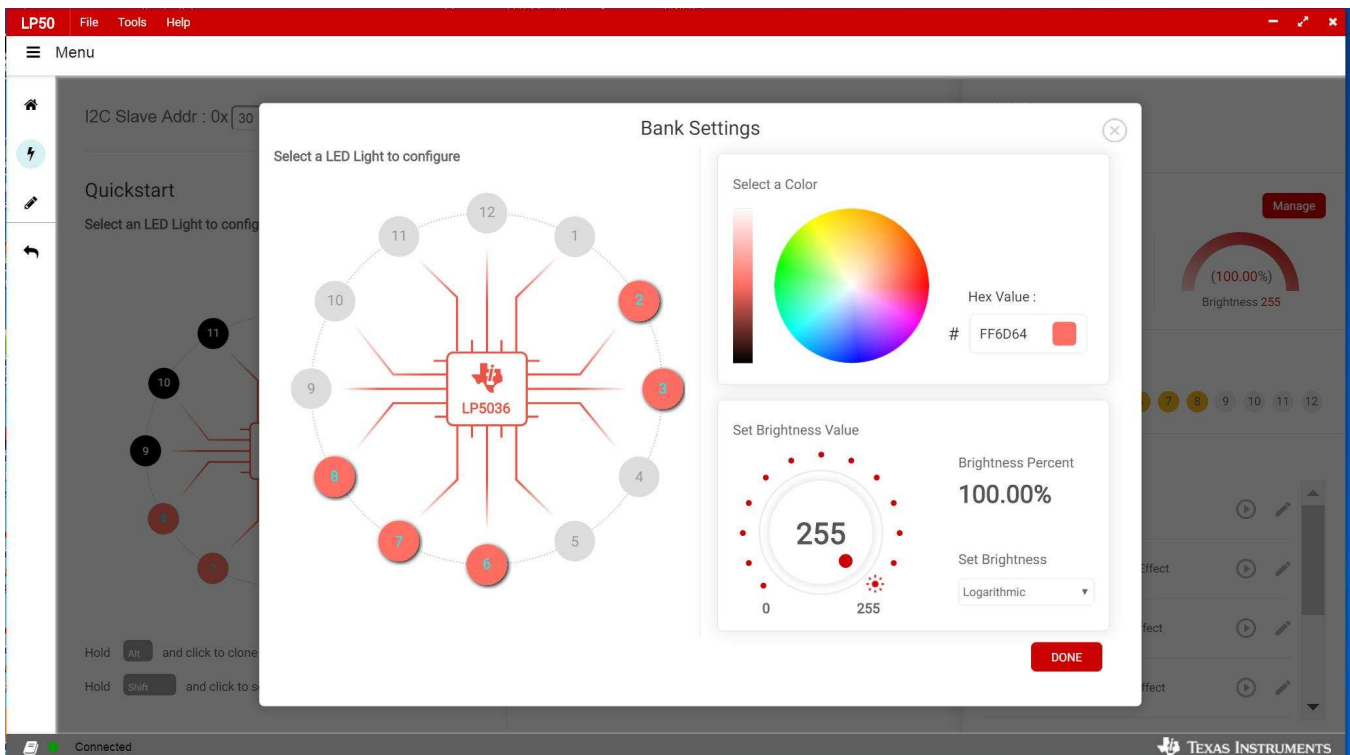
LP50 File Tools Help

Menu

I2C Slave Addr : 0x 30

Quickstart

Select an LED Light to config

11
10
9
8
7

Hold Alt and click to clone

Hold Shift and click to s

Bank Settings

Select a LED Light to configure

12
1
2
3
4
5
6
7
8
9
10
11

LP5036

Select a Color

Hex Value :

# FF6D64

Set Brightness Value

255

0 255

Brightness Percent

100.00%

Set Brightness

Logarithmic

DONE

Manage

(100.00%)

Brightness 255

7 8 9 10 11 12

Effect

fect

ffect

Connected

TEXAS INSTRUMENTS